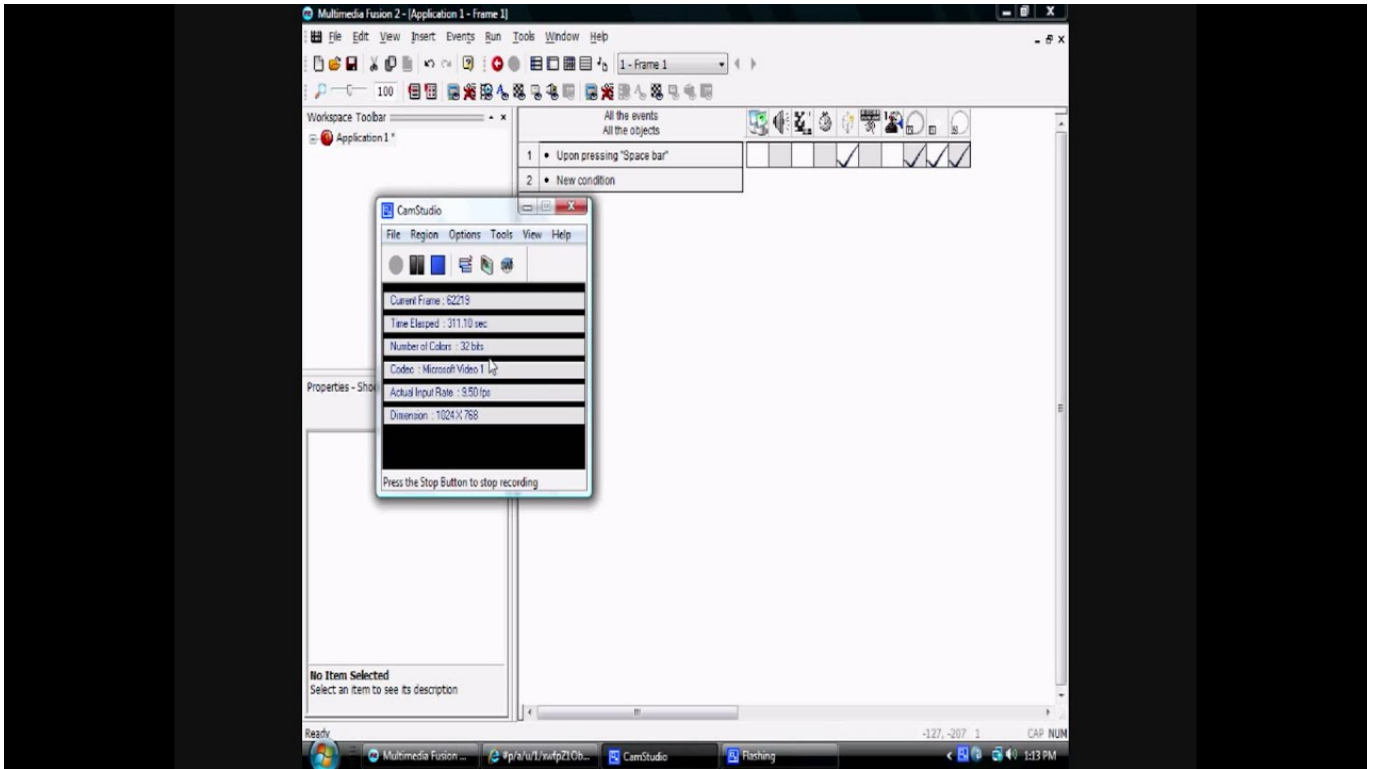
Multimedia Fusion 2 - [Application 1 - Frame 1]

File Edit View Insert Events Run Tools Window Help

1 - Frame 1

100

Workspace Toolbar

Application 1 *

All the events
All the objects

| 1 | • Upon pressing "Space bar" |
|---|---|
| 2 | • New condition |

CamStudio

File Region Options Tools View Help

Current Frame : 62219

Time Elapsed : 311.10 sec

Number of Colors : 32 bits

Codec : Microsoft Video 1

Actual Input Rate : 9.50 fps

Dimension : 1024 X 768

Press the Stop Button to stop recording

Properties - Sho

No Item Selected
Select an item to see its description

Ready

-127, -207 1

CAP NUM

Multimedia Fusion ...

#p/a/u/1/xwfpZ1Ob...

CamStudio

Flashing

1:13 PM